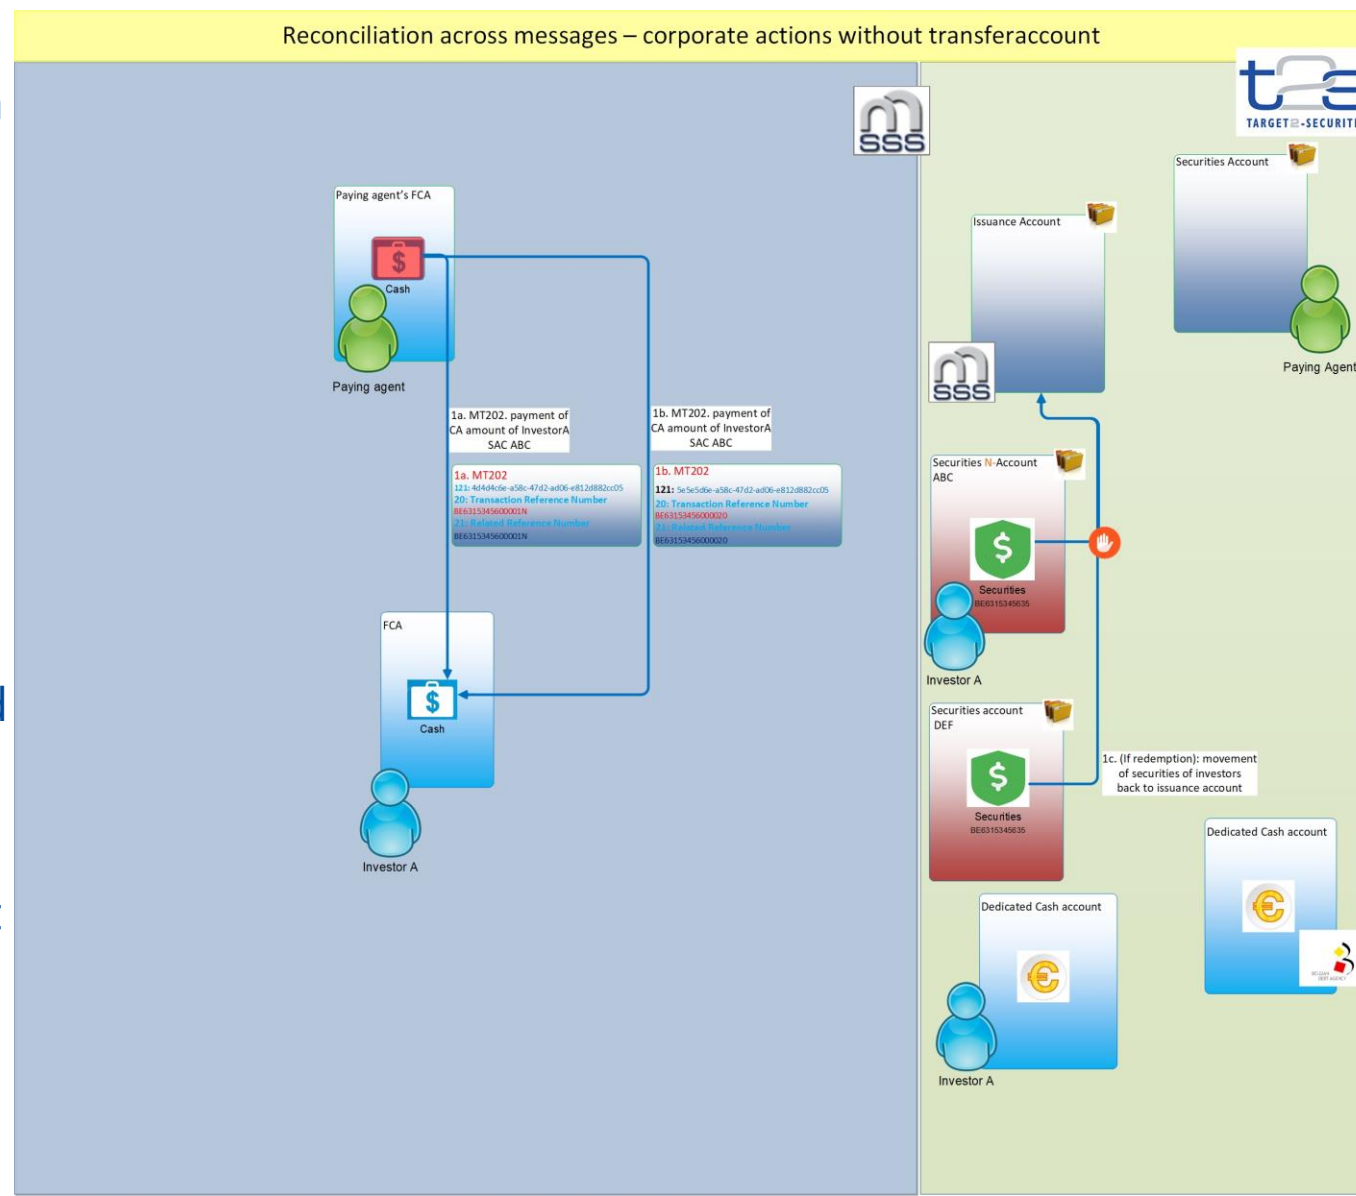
Reconciliation across messages – corporate actions without transferaccount

sss

Paying agent's FCA

$

Cash

Paying agent

1a. MT202. payment of CA amount of InvestorA SAC ABC

1b. MT202. payment of CA amount of InvestorA SAC ABC

1a. MT202
121: 4d4d4c6e-a58c-47d2-ad06-e812d882cc05
20: Transaction Reference Number
BE6315345600001N
21: Related Reference Number
BE6315345600001N

1b. MT202
121: 5e5e5d6e-a58c-47d2-ad06-e812d882cc05
20: Transaction Reference Number
BE63153456000020
21: Related Reference Number
BE63153456000020

FCA

$

Cash

Investor A

t2s
TARGET2-SECURITI

Securities Account

Issuance Account

Paying Agent

sss

Securities N-Account ABC

$

Securities
BE6315345635

Investor A

Securities account DEF

$

Securities
BE6315345635

1c. (If redemption): movement of securities of investors back to issuance account

Dedicated Cash account

€

Dedicated Cash account

€

Investor A